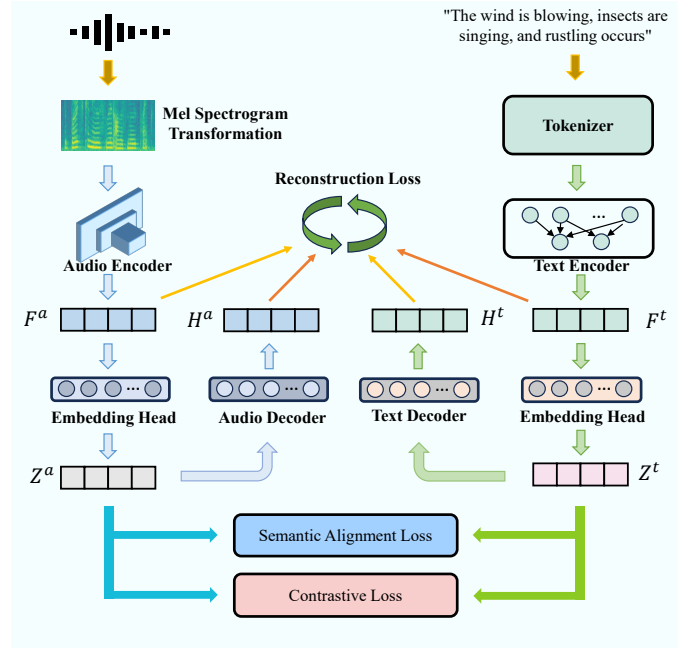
"The wind is blowing, insects are singing, and rustling occurs"

Mel Spectrogram Transformation

Tokenizer

Reconstruction Loss

Audio Encoder

Text Encoder

$F^a$

$H^a$

$H^t$

$F^t$

Embedding Head

Audio Decoder

Text Decoder

Embedding Head

$Z^a$

$Z^t$

Semantic Alignment Loss

Contrastive Loss